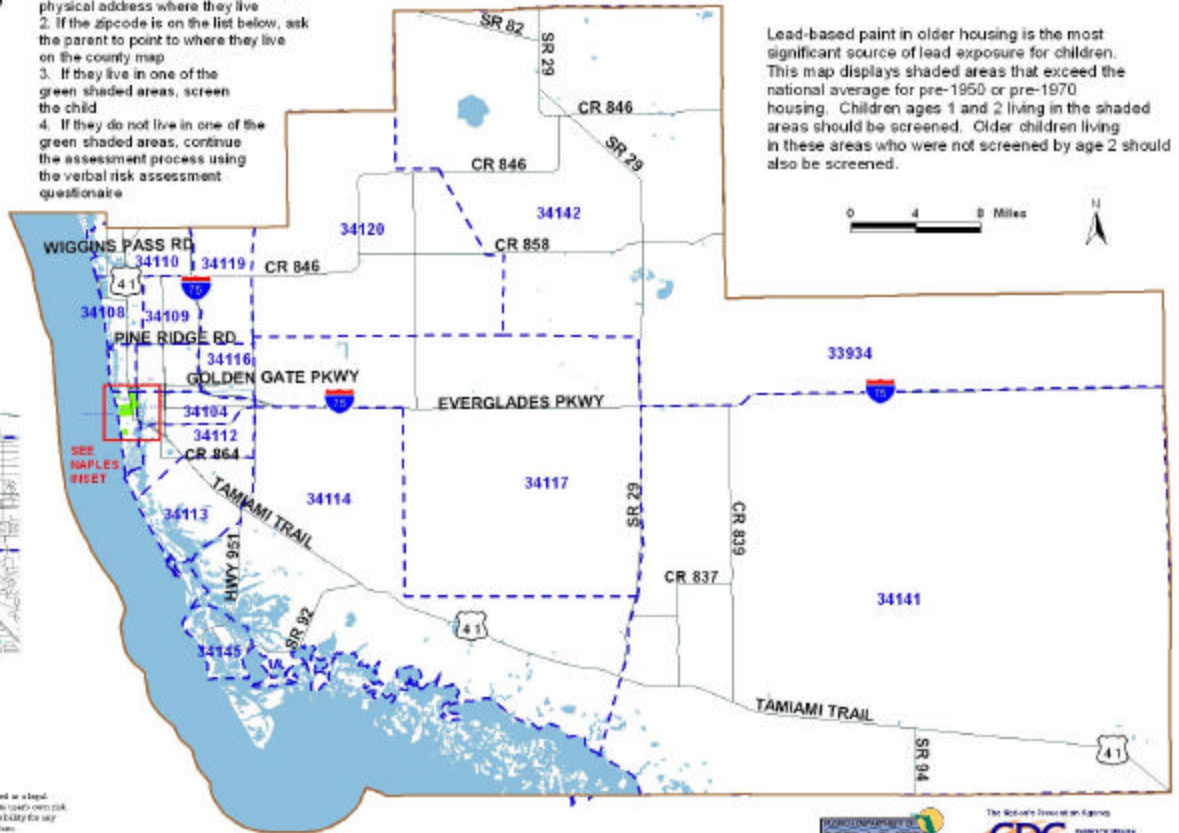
physical address where they live
2. If the zipcode is on the list below, ask the parent to point to where they live on the county map
3. If they live in one of the green shaded areas, screen the child
4. If they do not live in one of the green shaded areas, continue the assessment process using the verbal risk assessment questionaire

Lead-based paint in older housing is the most significant source of lead exposure for children. This map displays shaded areas that exceed the national average for pre-1950 or pre-1970 housing. Children ages 1 and 2 living in the shaded areas should be screened. Older children living in these areas who were not screened by age 2 should also be screened.

0 4 8 Miles

N

SR 82
SR 29
CR 846
SR 29
CR 846
34142
34120
CR 858
WIGGINS PASS RD
34110
34119
CR 846
41
75
34108
34109
PINE RIDGE RD
34116
GOLDEN GATE PKWY
33934
75
75
EVERGLADES PKWY
34104
34112
SEE NAPLES INSET
CR 864
34117
34114
TAMIAMI TRAIL
34113
SR 29
CR 839
HWY 951
CR 837
34141
SR 92
41
34145
TAMIAMI TRAIL
41
SR 94

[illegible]
The Nation's Prevention Agency
CDC